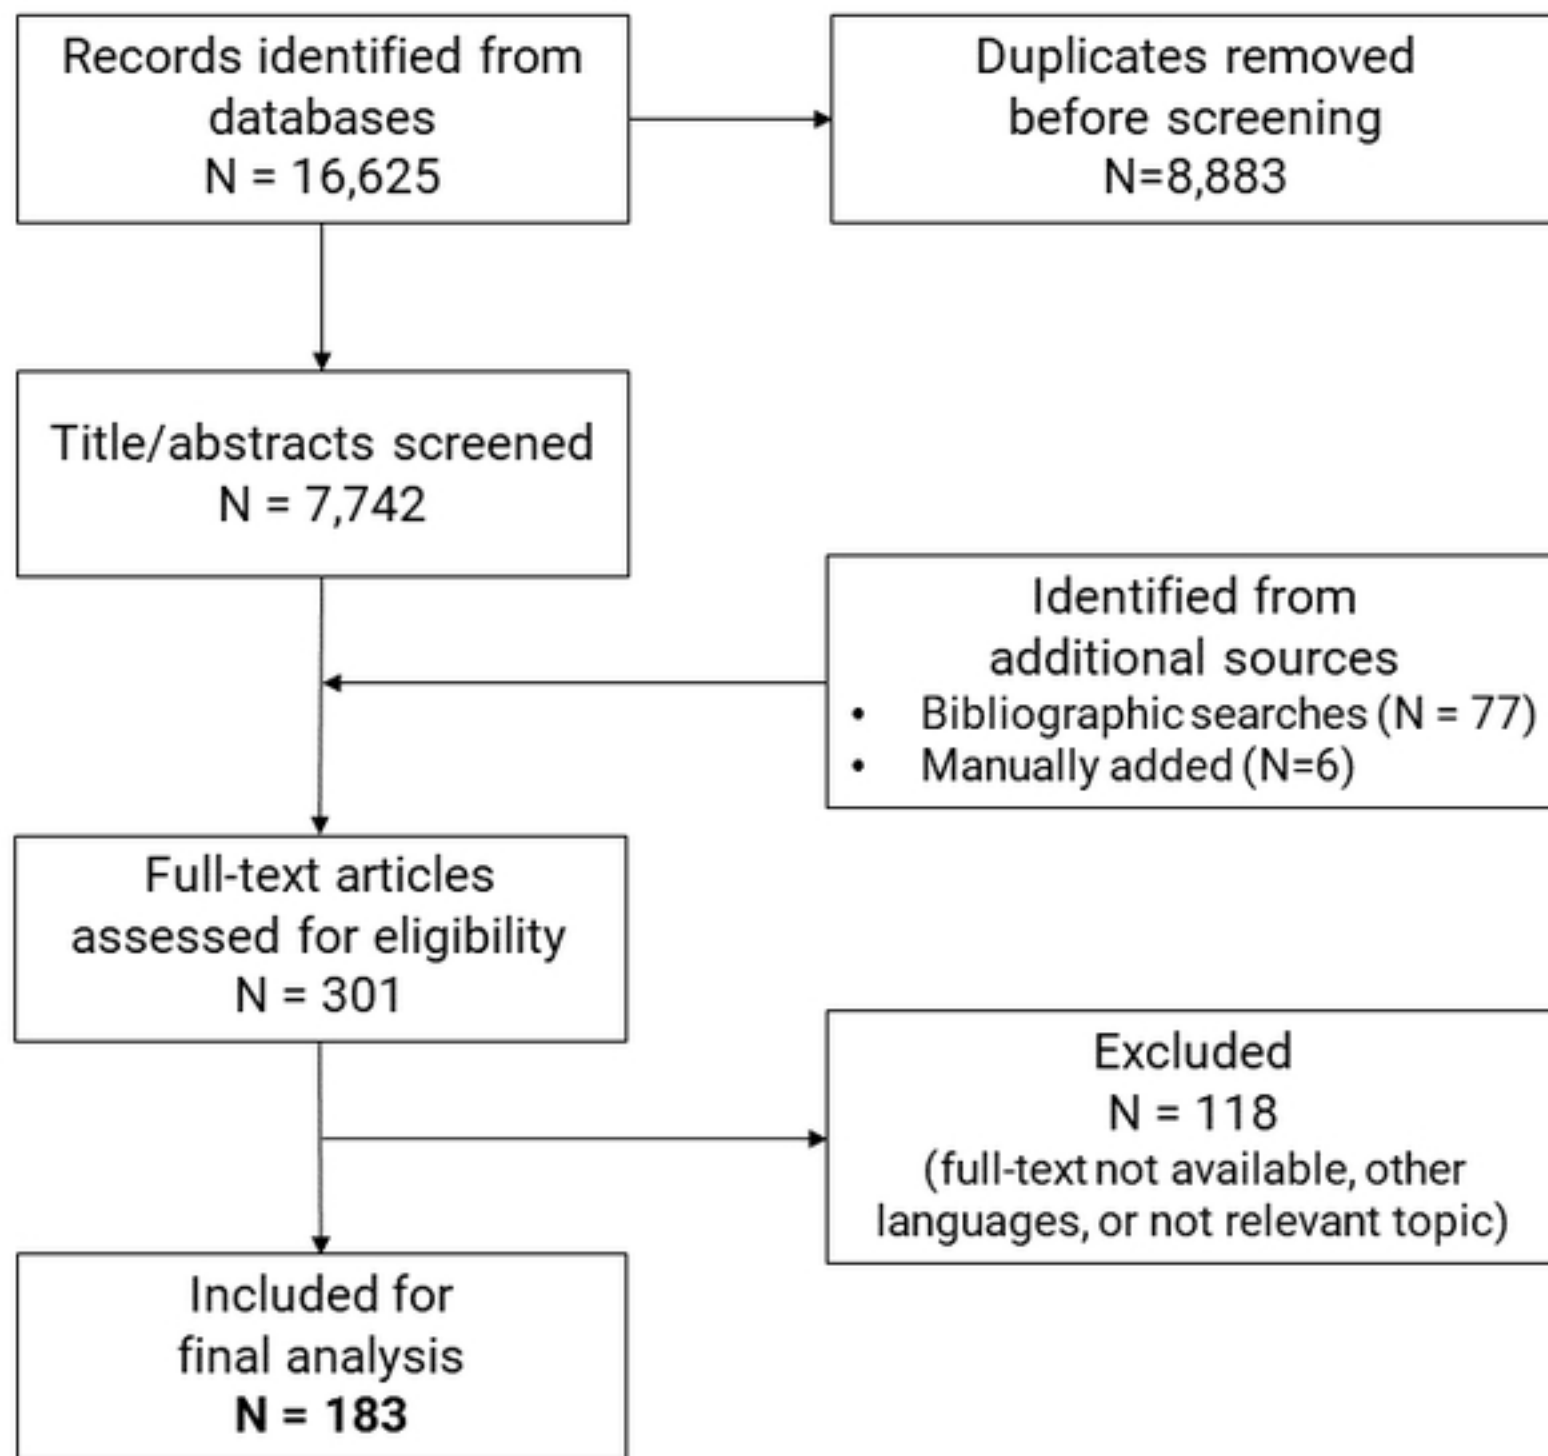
Records identified from databases
N = 16,625

Duplicates removed before screening
N=8,883

Title/abstracts screened
N = 7,742

Identified from additional sources
• Bibliographic searches (N = 77)
• Manually added (N=6)

Full-text articles assessed for eligibility
N = 301

Excluded
N = 118
(full-text not available, other languages, or not relevant topic)

Included for final analysis
**N = 183**